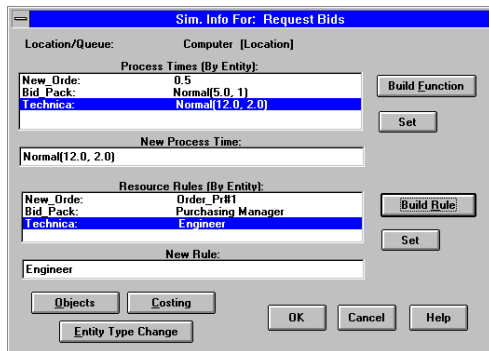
Sim. Info For: Request Bids

Location/Queue: Computer [Location]

Process Times (By Entity):

| | |
|---|---|
| New_Orde: | 0.5 |
| Bid_Pack: | Normal(5.0, 1) |
| Technica: | Normal(12.0, 2.0) |

Build Function

Set

New Process Time:

Normal(12.0, 2.0)

Resource Rules (By Entity):

| | |
|---|---|
| New_Orde: | Order_Pr#1 |
| Bid_Pack: | Purchasing Manager |
| Technica: | Engineer |

Build Rule

Set

New Rule:

Engineer

Objects Costing

Entity Type Change

OK Cancel Help